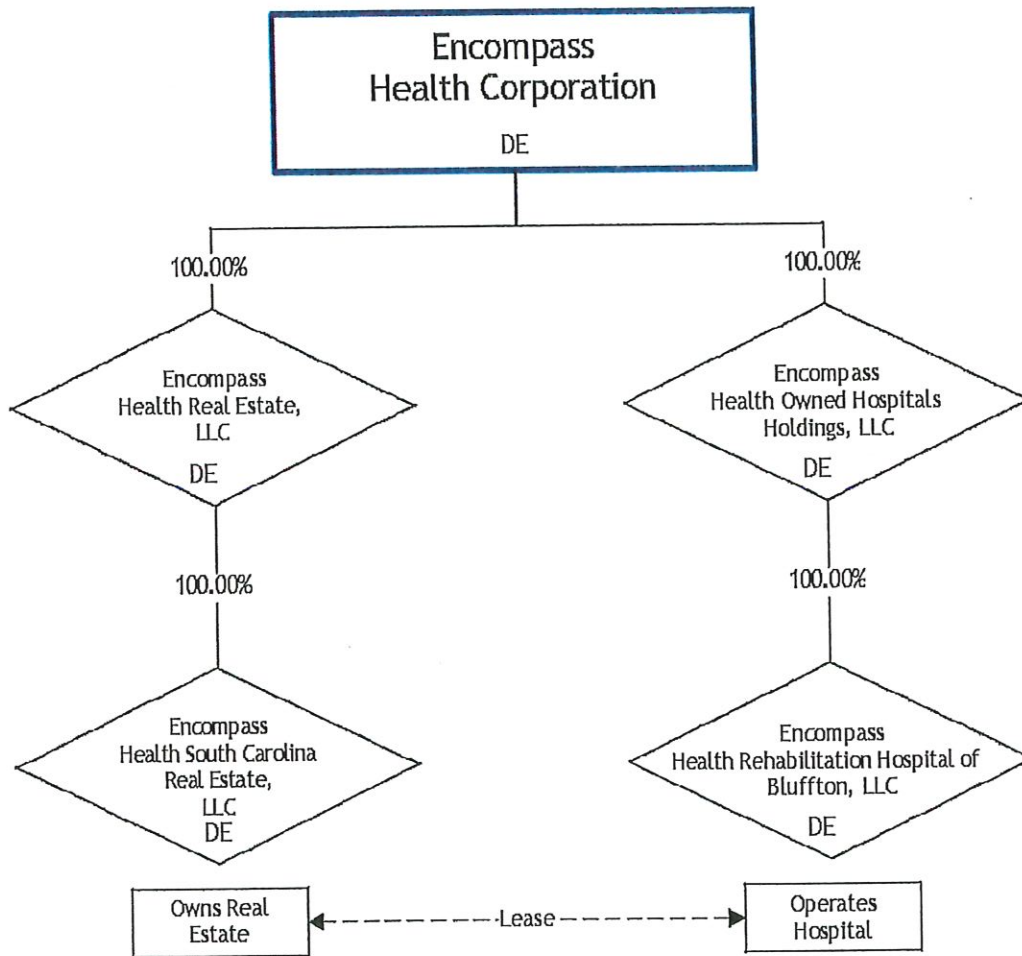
Encompass
Health Corporation
DE

100.00%

Encompass
Health Real Estate,
LLC
DE

100.00%

Encompass
Health South Carolina
Real Estate,
LLC
DE

Owns Real
Estate

100.00%

Encompass
Health Owned Hospitals
Holdings, LLC
DE

100.00%

Encompass
Health Rehabilitation Hospital of
Bluffton, LLC
DE

Operates
Hospital

Lease